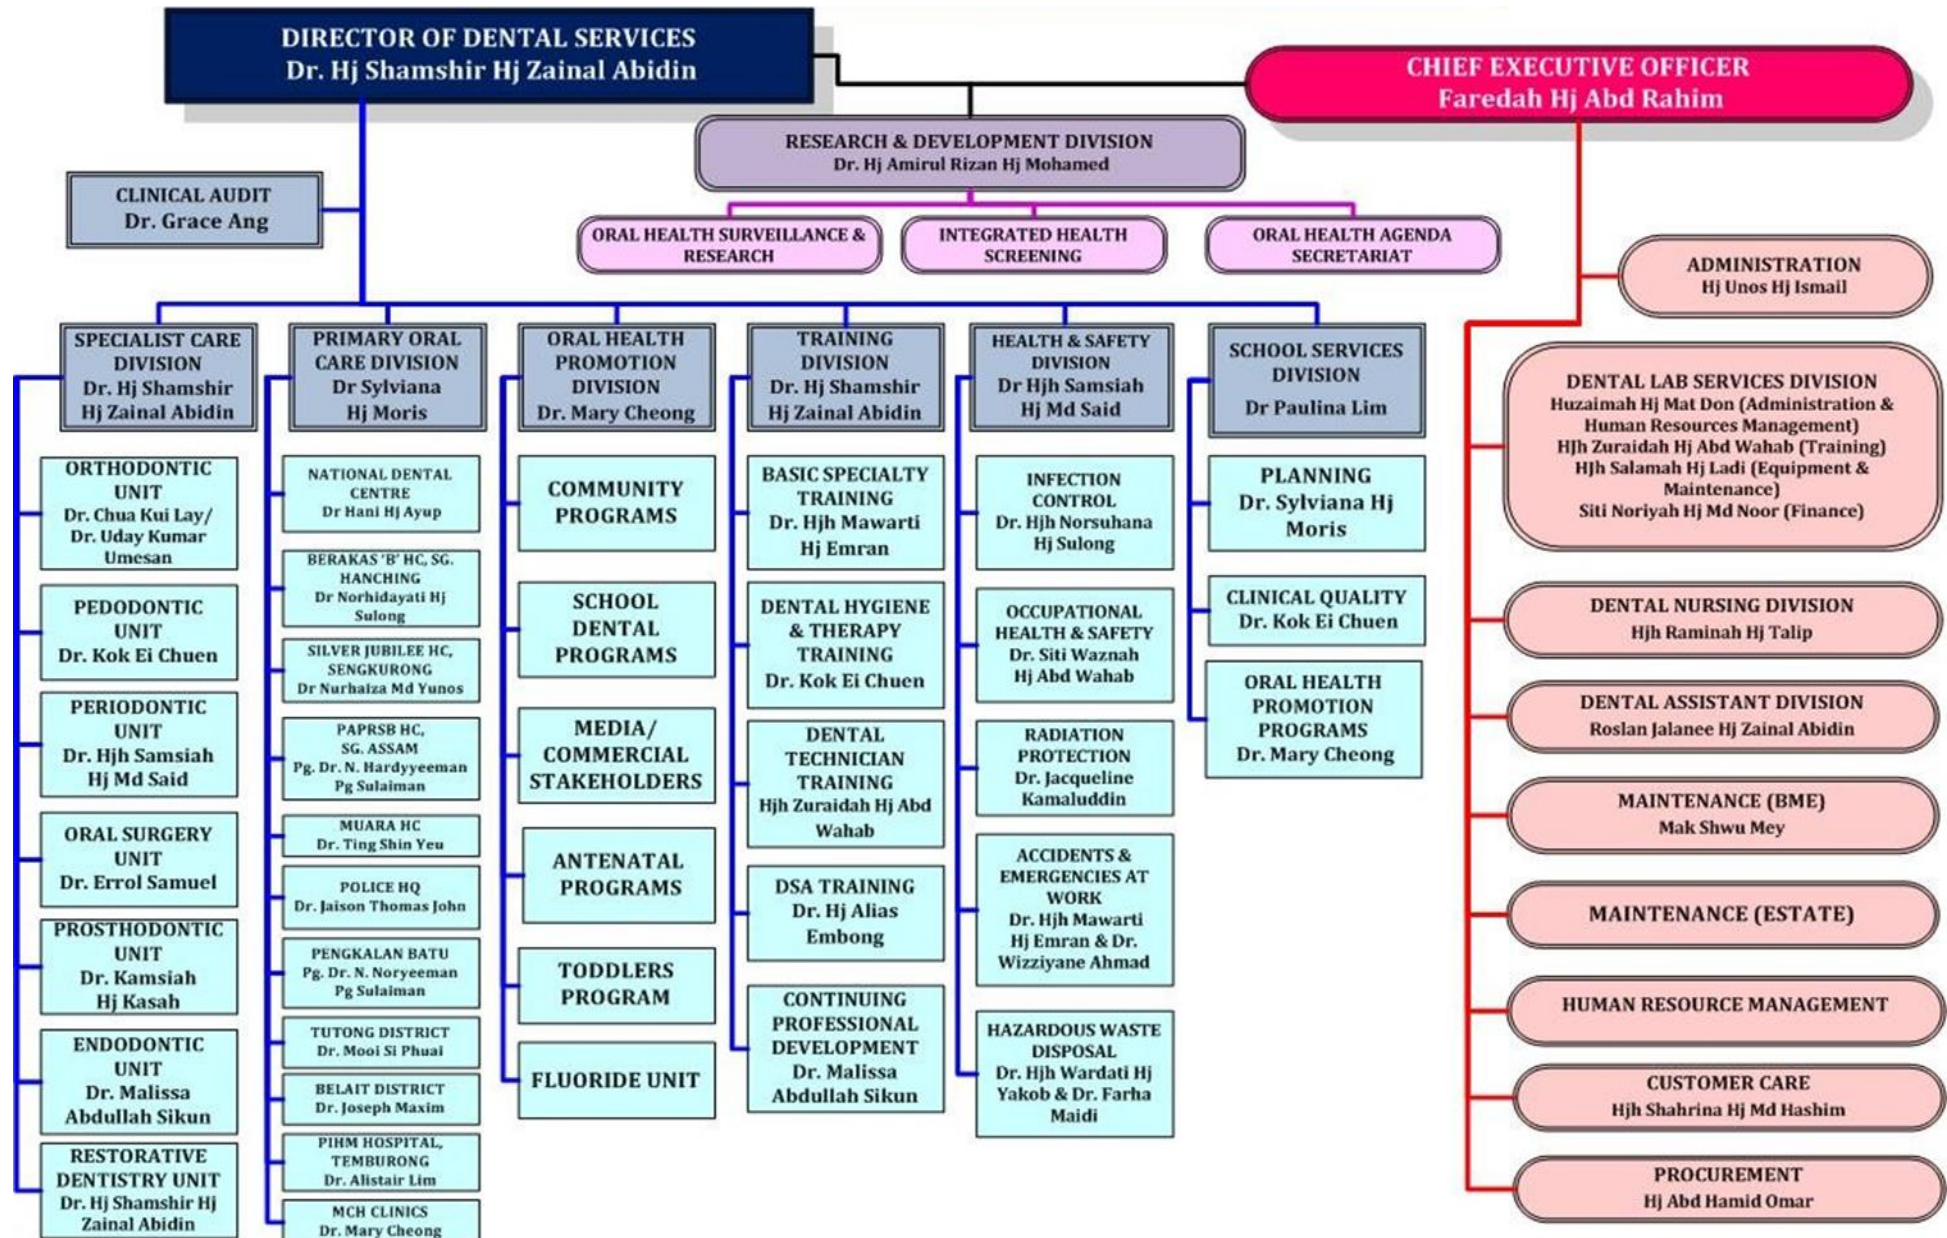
DIRECTOR OF DENTAL SERVICES
Dr. Hj Shamshir Hj Zainal Abidin

CHIEF EXECUTIVE OFFICER
Faredah Hj Abd Rahim

RESEARCH & DEVELOPMENT DIVISION
Dr. Hj Amirul Rizan Hj Mohamed

CLINICAL AUDIT
Dr. Grace Ang

ORAL HEALTH SURVEILLANCE & RESEARCH

INTEGRATED HEALTH SCREENING

ORAL HEALTH AGENDA SECRETARIAT

ADMINISTRATION
Hj Unos Hj Ismail

SPECIALIST CARE DIVISION
Dr. Hj Shamshir Hj Zainal Abidin

PRIMARY ORAL CARE DIVISION
Dr Sylviana Hj Moris

ORAL HEALTH PROMOTION DIVISION
Dr. Mary Cheong

TRAINING DIVISION
Dr. Hj Shamshir Hj Zainal Abidin

HEALTH & SAFETY DIVISION
Dr Hjh Samsiah Hj Md Said

SCHOOL SERVICES DIVISION
Dr Paulina Lim

DENTAL LAB SERVICES DIVISION
Huzaimah Hj Mat Don (Administration & Human Resources Management)
HJh Zuraidah Hj Abd Wahab (Training)
HJh Salamah Hj Ladi (Equipment & Maintenance)
Siti Noriyah Hj Md Noor (Finance)

ORTHODONTIC UNIT
Dr. Chua Kui Lay/ Dr. Uday Kumar Umesan

PEDODONTIC UNIT
Dr. Kok Ei Chuen

PERIODONTIC UNIT
Dr. Hjh Samsiah Hj Md Said

ORAL SURGERY UNIT
Dr. Errol Samuel

PROSTHODONTIC UNIT
Dr. Kamsiah Hj Kasah

ENDODONTIC UNIT
Dr. Malissa Abdullah Sikun

RESTORATIVE DENTISTRY UNIT
Dr. Hj Shamshir Hj Zainal Abidin

NATIONAL DENTAL CENTRE
Dr Hani Hj Ayup

BERAKAS 'B' HC, SG. HANCHING
Dr Norhidayati Hj Sulong

SILVER JUBILEE HC, SENGKURONG
Dr Nurhaiza Md Yunos

PAPRSB HC, SG. ASSAM
Pg. Dr. N. Hardyyeeman Pg Sulaiman

MUARA HC
Dr. Ting Shin Yeu

POLICE HQ
Dr. Jaison Thomas John

PENGKALAN BATU
Pg. Dr. N. Noryeeman Pg Sulaiman

TUTONG DISTRICT
Dr. Mooi Si Phuai

BELAIT DISTRICT
Dr. Joseph Maxim

PIHM HOSPITAL, TEMBURONG
Dr. Alistair Lim

MCH CLINICS
Dr. Mary Cheong

COMMUNITY PROGRAMS

SCHOOL DENTAL PROGRAMS

MEDIA/ COMMERCIAL STAKEHOLDERS

ANTENATAL PROGRAMS

TODDLERS PROGRAM

FLUORIDE UNIT

BASIC SPECIALTY TRAINING
Dr. Hjh Mawarti Hj Emran

DENTAL HYGIENE & THERAPY TRAINING
Dr. Kok Ei Chuen

DENTAL TECHNICIAN TRAINING
Hjh Zuraidah Hj Abd Wahab

DSA TRAINING
Dr. Hj Alias Embong

CONTINUING PROFESSIONAL DEVELOPMENT
Dr. Malissa Abdullah Sikun

INFECTION CONTROL
Dr. Hjh Norsuhana Hj Sulong

OCCUPATIONAL HEALTH & SAFETY
Dr. Siti Waznah Hj Abd Wahab

RADIATION PROTECTION
Dr. Jacqueline Kamaluddin

ACCIDENTS & EMERGENCIES AT WORK
Dr. Hjh Mawarti Hj Emran & Dr. Wizziyane Ahmad

HAZARDOUS WASTE DISPOSAL
Dr. Hjh Wardati Hj Yakob & Dr. Farha Maidi

PLANNING
Dr. Sylviana Hj Moris

CLINICAL QUALITY
Dr. Kok Ei Chuen

ORAL HEALTH PROMOTION PROGRAMS
Dr. Mary Cheong

DENTAL NURSING DIVISION
Hjh Raminah Hj Talip

DENTAL ASSISTANT DIVISION
Roslan Jalanee Hj Zainal Abidin

MAINTENANCE (BME)
Mak Shwu Mey

MAINTENANCE (ESTATE)

HUMAN RESOURCE MANAGEMENT

CUSTOMER CARE
Hjh Shahrina Hj Md Hashim

PROCUREMENT
Hj Abd Hamid Omar